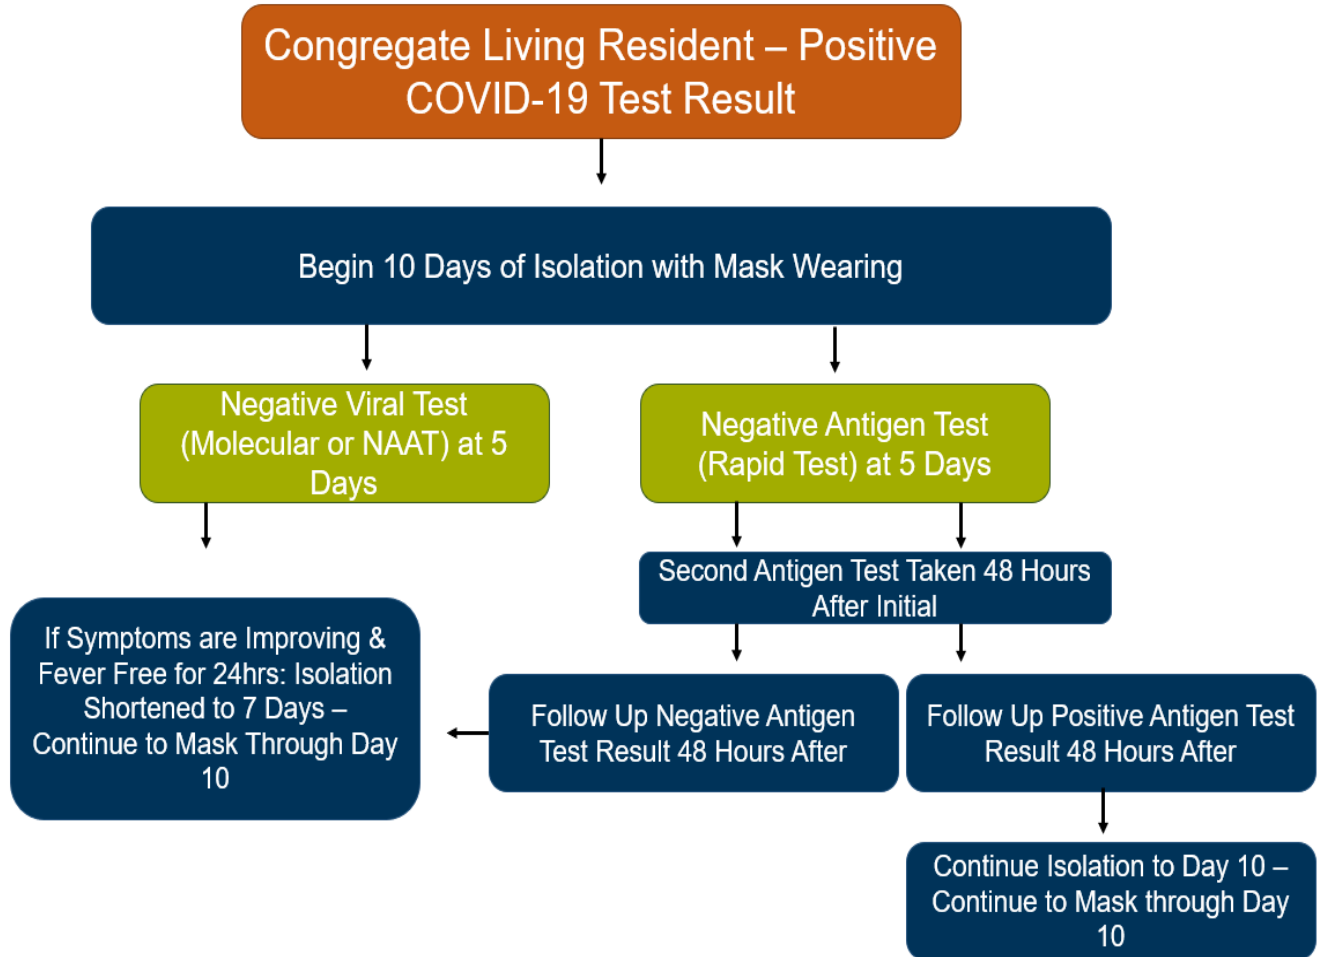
Congregate Living Resident – Positive COVID-19 Test Result

Begin 10 Days of Isolation with Mask Wearing

Negative Viral Test (Molecular or NAAT) at 5 Days

Negative Antigen Test (Rapid Test) at 5 Days

Second Antigen Test Taken 48 Hours After Initial

If Symptoms are Improving & Fever Free for 24hrs: Isolation Shortened to 7 Days – Continue to Mask Through Day 10

Follow Up Negative Antigen Test Result 48 Hours After

Follow Up Positive Antigen Test Result 48 Hours After

Continue Isolation to Day 10 – Continue to Mask through Day 10